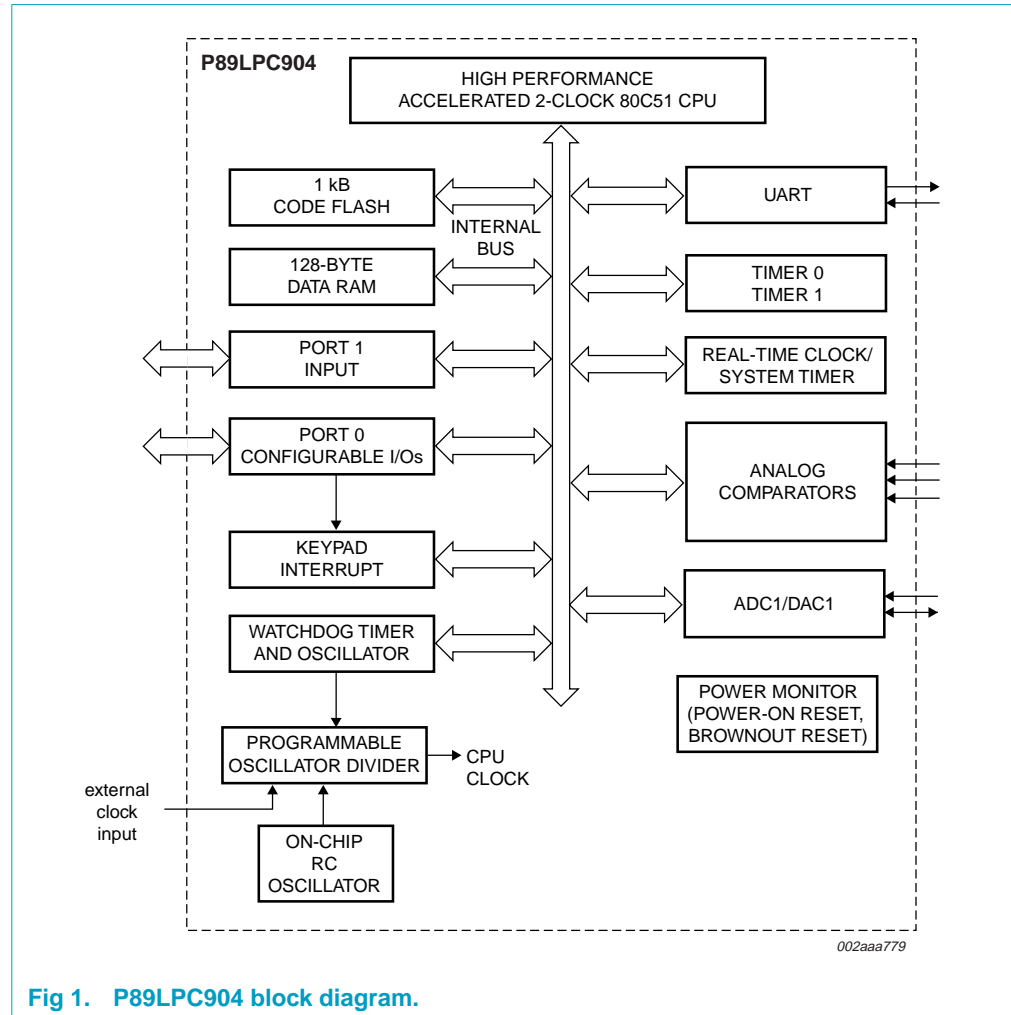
P89LPC904

HIGH PERFORMANCE ACCELERATED 2-CLOCK 80C51 CPU

1 kB CODE FLASH

INTERNAL BUS

128-BYTE DATA RAM

PORT 1 INPUT

PORT 0 CONFIGURABLE I/Os

KEYPAD INTERRUPT

WATCHDOG TIMER AND OSCILLATOR

PROGRAMMABLE OSCILLATOR DIVIDER

CPU CLOCK

external clock input

ON-CHIP RC OSCILLATOR

UART

TIMER 0 TIMER 1

REAL-TIME CLOCK/ SYSTEM TIMER

ANALOG COMPARATORS

ADC1/DAC1

POWER MONITOR (POWER-ON RESET, BROWNOUT RESET)

002aaa779

Fig 1. P89LPC904 block diagram.